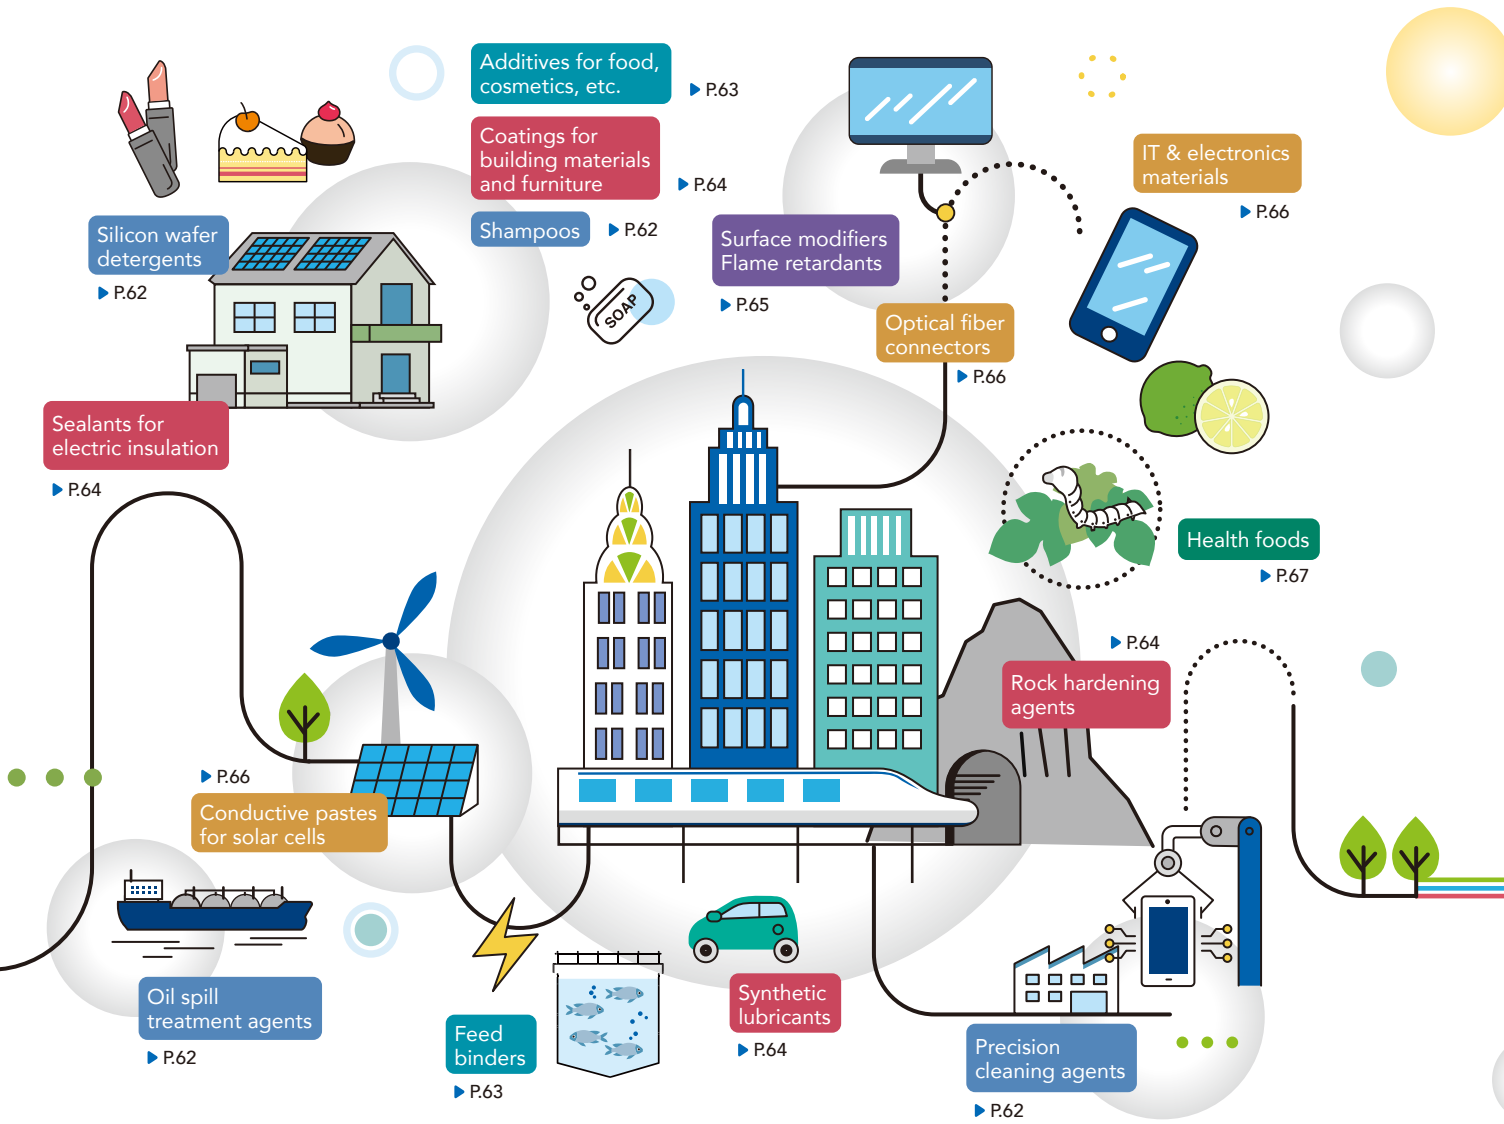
Additives for food, cosmetics, etc.
P.63

Coatings for building materials and furniture
P.64

Shampoos
P.62

SOAP

Silicon wafer detergents
P.62

Surface modifiers Flame retardants
P.65

IT & electronics materials
P.66

Optical fiber connectors
P.66

Sealants for electric insulation
P.64

Health foods
P.67

P.64
Rock hardening agents

P.66
Conductive pastes for solar cells

Oil spill treatment agents
P.62

Feed binders
P.63

Synthetic lubricants
P.64

Precision cleaning agents
P.62